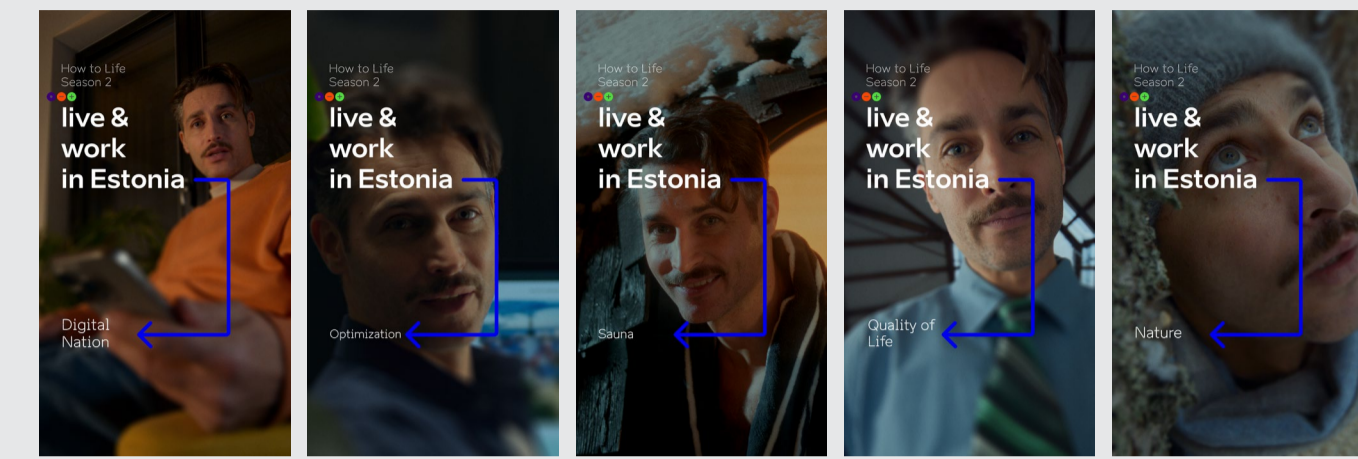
How to Life
Season 2
live & work in Estonia
Digital Nation

How to Life
Season 2
live & work in Estonia
Optimization

How to Life
Season 2
live & work in Estonia
Sauna

How to Life
Season 2
live & work in Estonia
Quality of Life

How to Life
Season 2
live & work in Estonia
Nature